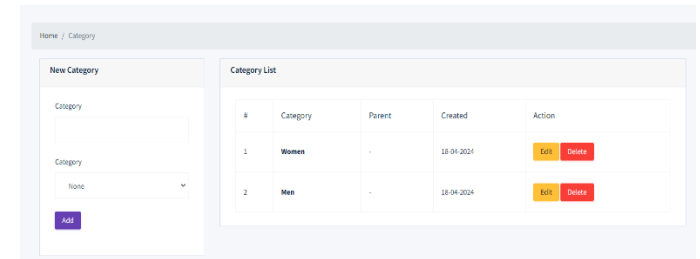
Home / Category

New Category

Category

Category

None

Add

Category List

| # | Category | Parent | Created | Action |
|---|---|---|---|---|
| 1 | Women | - | 18-04-2024 | Edit Delete |
| 2 | Men | - | 18-04-2024 | Edit Delete |